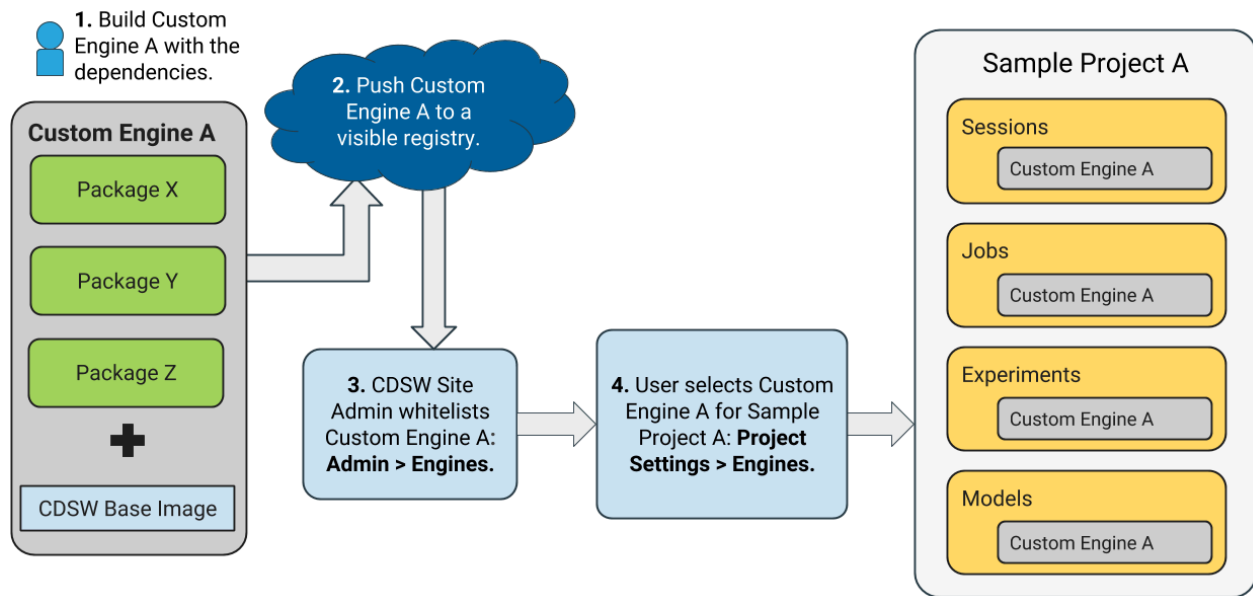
1. Build Custom Engine A with the dependencies.

Custom Engine A

Package X

Package Y

Package Z

CDSW Base Image

2. Push Custom Engine A to a visible registry.

3. CDSW Site Admin whitelists Custom Engine A: Admin > Engines.

4. User selects Custom Engine A for Sample Project A: Project Settings > Engines.

Sample Project A

Sessions

Custom Engine A

Jobs

Custom Engine A

Experiments

Custom Engine A

Models

Custom Engine A